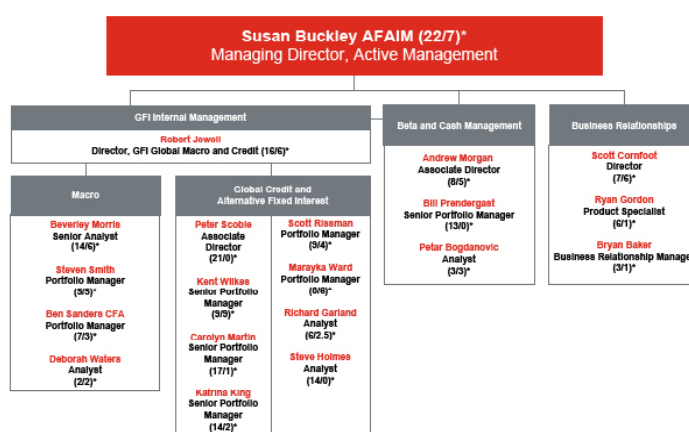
Susan Buckley AFAIM (22/7)*
Managing Director, Active Management

GFI Internal Management

Robert Jewell
Director, GFI Global Macro and Credit (16/6)*

Macro

Beverley Morris
Senior Analyst
(14/6)*

Steven Smith
Portfolio Manager
(3/5)*

Ben Sanders CFA
Portfolio Manager
(7/3)*

Deborah Waters
Analyst
(2/2)*

Global Credit and Alternative Fixed Interest

Peter Scoble
Associate Director
(21/0)*

Kent Wilkes
Senior Portfolio Manager
(9/5)*

Carolyn Martin
Senior Portfolio Manager
(17/1)*

Katrina King
Senior Portfolio Manager
(14/2)*

Scott Riseman
Portfolio Manager
(9/4)*

Marayka Ward
Portfolio Manager
(0/6)*

Richard Garland
Analyst
(6/2.5)*

Steve Holmes
Analyst
(14/0)*

Beta and Cash Management

Andrew Morgan
Associate Director
(8/5)*

Bill Prendergast
Senior Portfolio Manager
(13/0)*

Petar Bogdanovic
Analyst
(3/3)*

Business Relationships

Scott Cornfoot
Director
(7/6)*

Ryan Gordon
Product Specialist
(6/1)*

Bryan Baker
Business Relationship Manager
(3/1)*